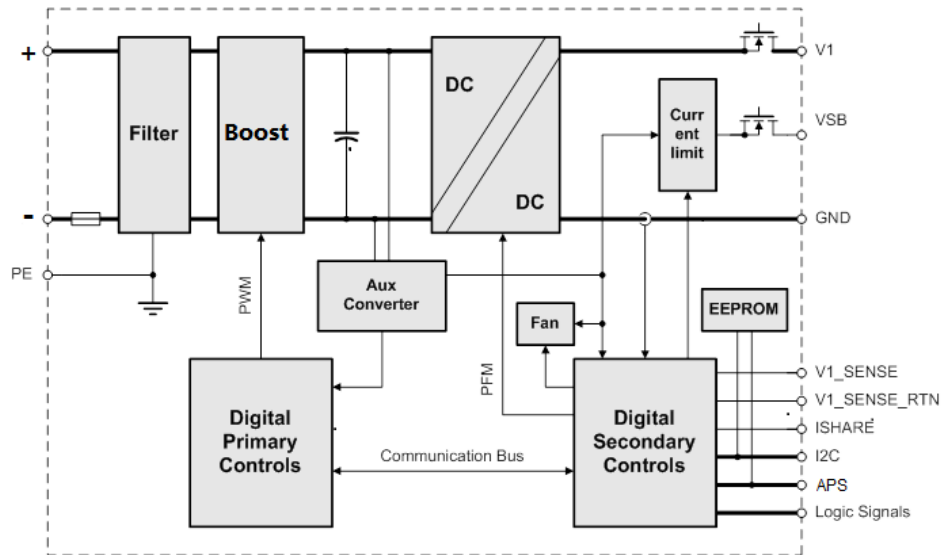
+
-
PE
Filter
Boost
DC
DC
Curr ent limit
V1
VSB
GND
Aux Converter
PWM
PFM
Fan
EEPROM
Digital Primary Controls
Communication Bus
Digital Secondary Controls
V1_SENSE
V1_SENSE_RTN
ISHARE
I2C
APS
Logic Signals